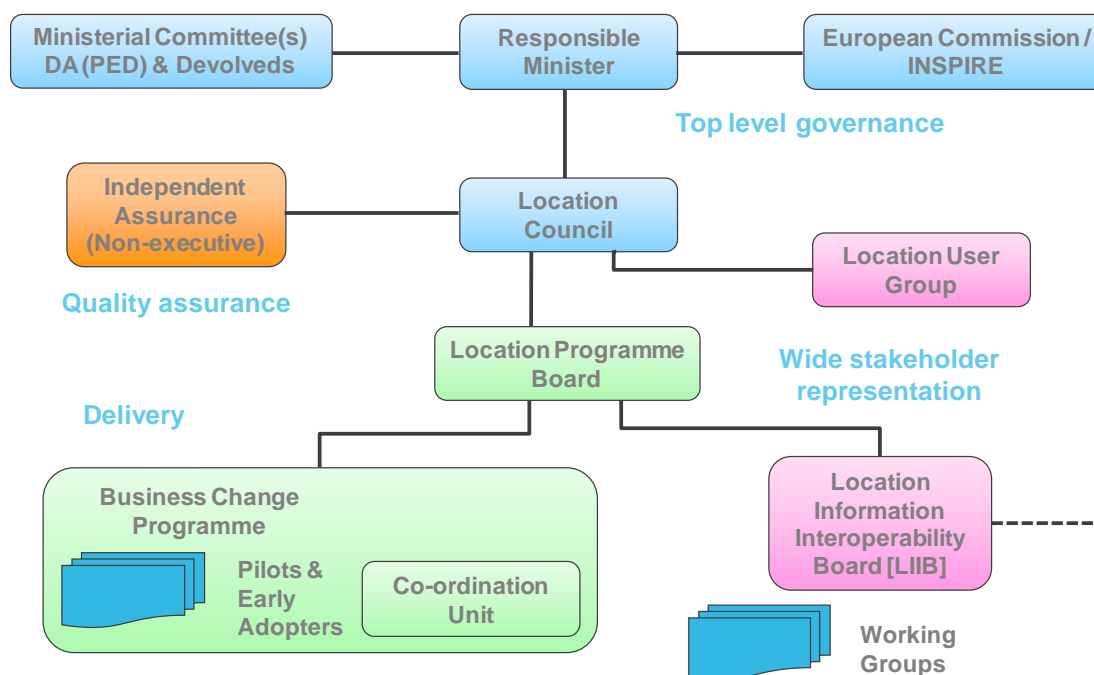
Ministerial Committee(s) DA (PED) & Devolveds

Responsible Minister

European Commission / INSPIRE

Top level governance

Independent Assurance (Non-executive)

Location Council

Location User Group

Quality assurance

Location Programme Board

Wide stakeholder representation

Delivery

Business Change Programme

Pilots & Early Adopters

Co-ordination Unit

Location Information Interoperability Board [LIIB]

Working Groups